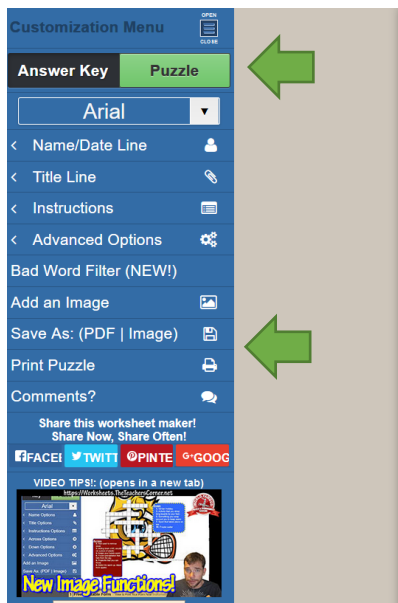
Customization Menu

OPEN

CLOSE

Answer Key

Puzzle

Arial

Name/Date Line

Title Line

Instructions

Advanced Options

Bad Word Filter (NEW!)

Add an Image

Save As: (PDF | Image)

Print Puzzle

Comments?

Share this worksheet maker!
Share Now, Share Often!

FACE

TWITT

PINTE

G+GOOG

VIDEO TIPS!: (opens in a new tab)

https://Worksheets.TheTeachersCorner.net

Arial

Name Options

Title Options

Instructions Options

Across Options

Down Options

Advanced Options

Add an Image

Save As: (PDF | Image)

New Image Functions!